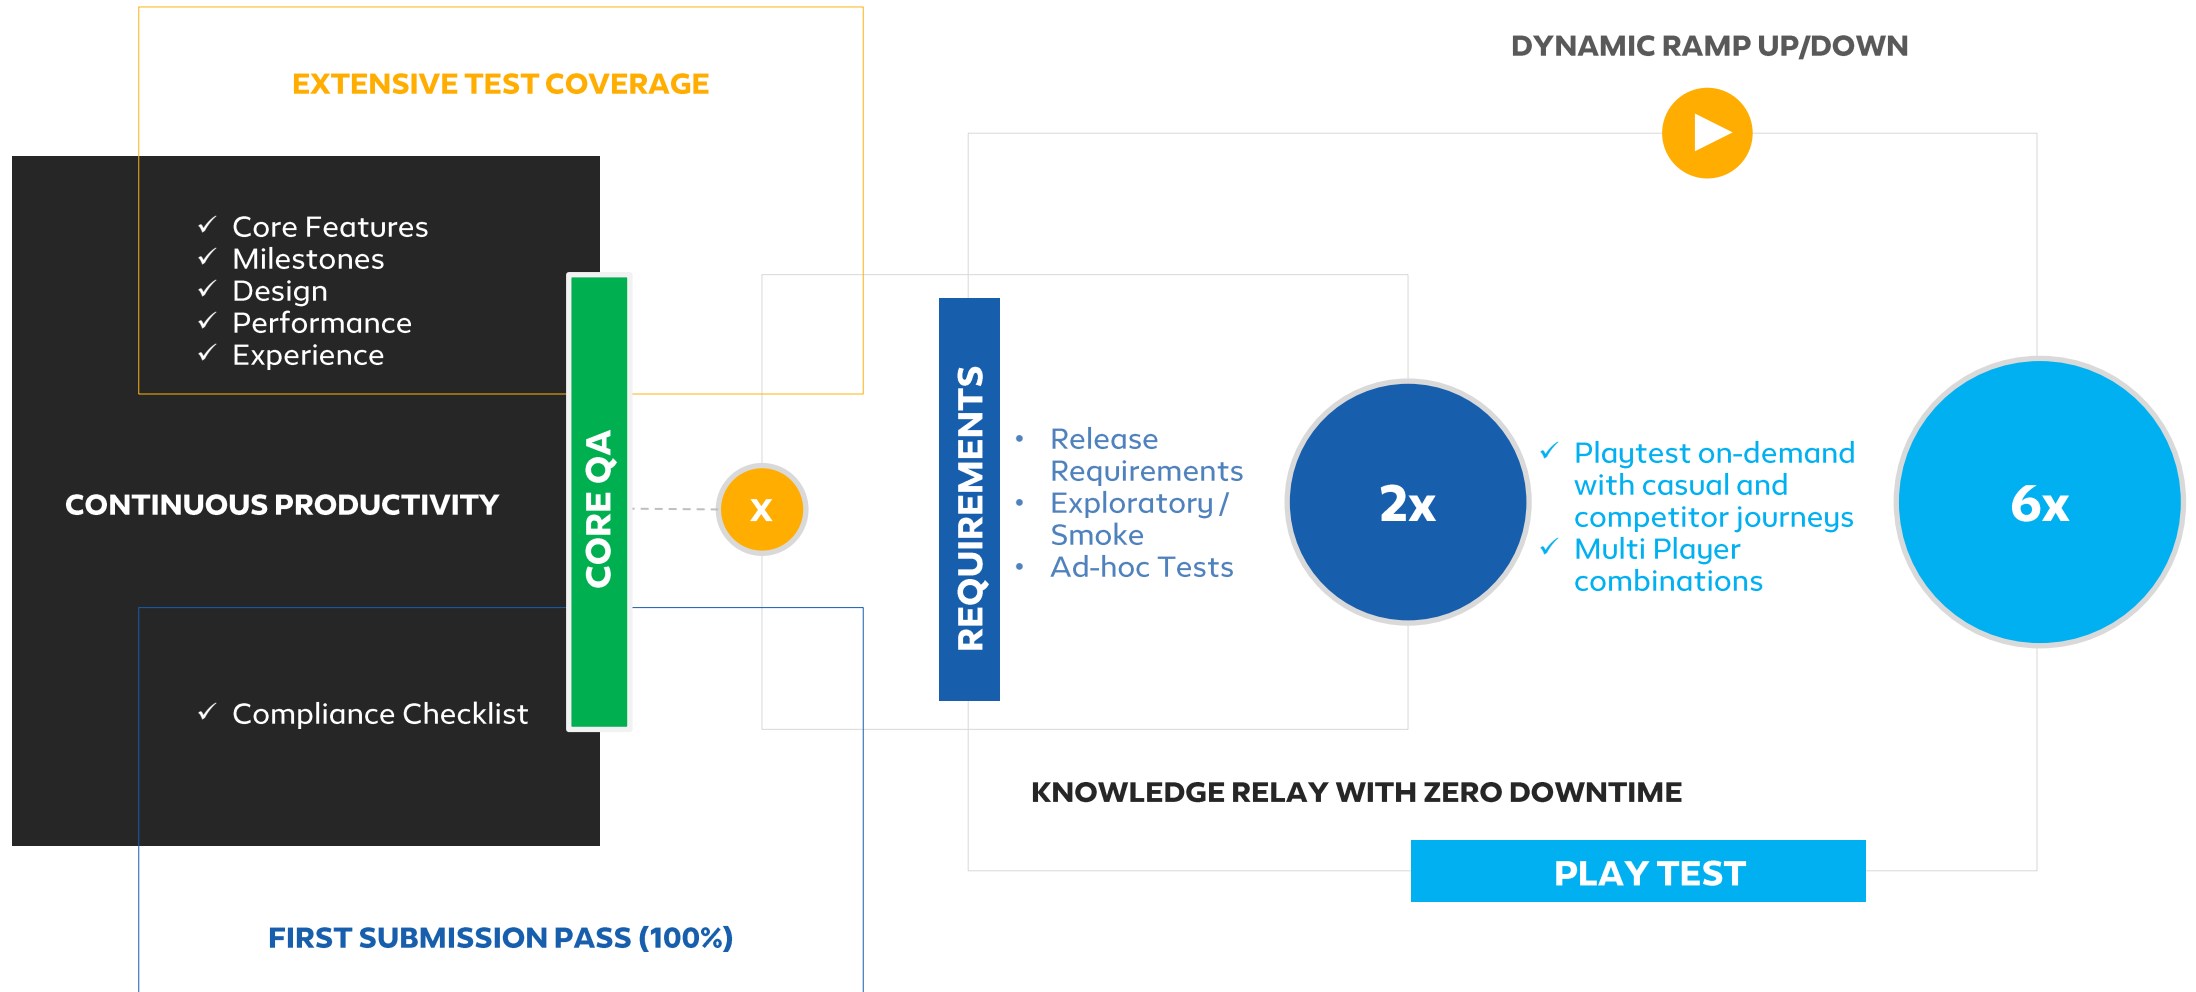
EXTENSIVE TEST COVERAGE

DYNAMIC RAMP UP/DOWN

✓ Core Features
✓ Milestones
✓ Design
✓ Performance
✓ Experience

CONTINUOUS PRODUCTIVITY

CORE QA

x

REQUIREMENTS

• Release Requirements
• Exploratory / Smoke
• Ad-hoc Tests

2x

✓ Playtest on-demand with casual and competitor journeys
✓ Multi Player combinations

6x

✓ Compliance Checklist

KNOWLEDGE RELAY WITH ZERO DOWNTIME

PLAY TEST

FIRST SUBMISSION PASS (100%)